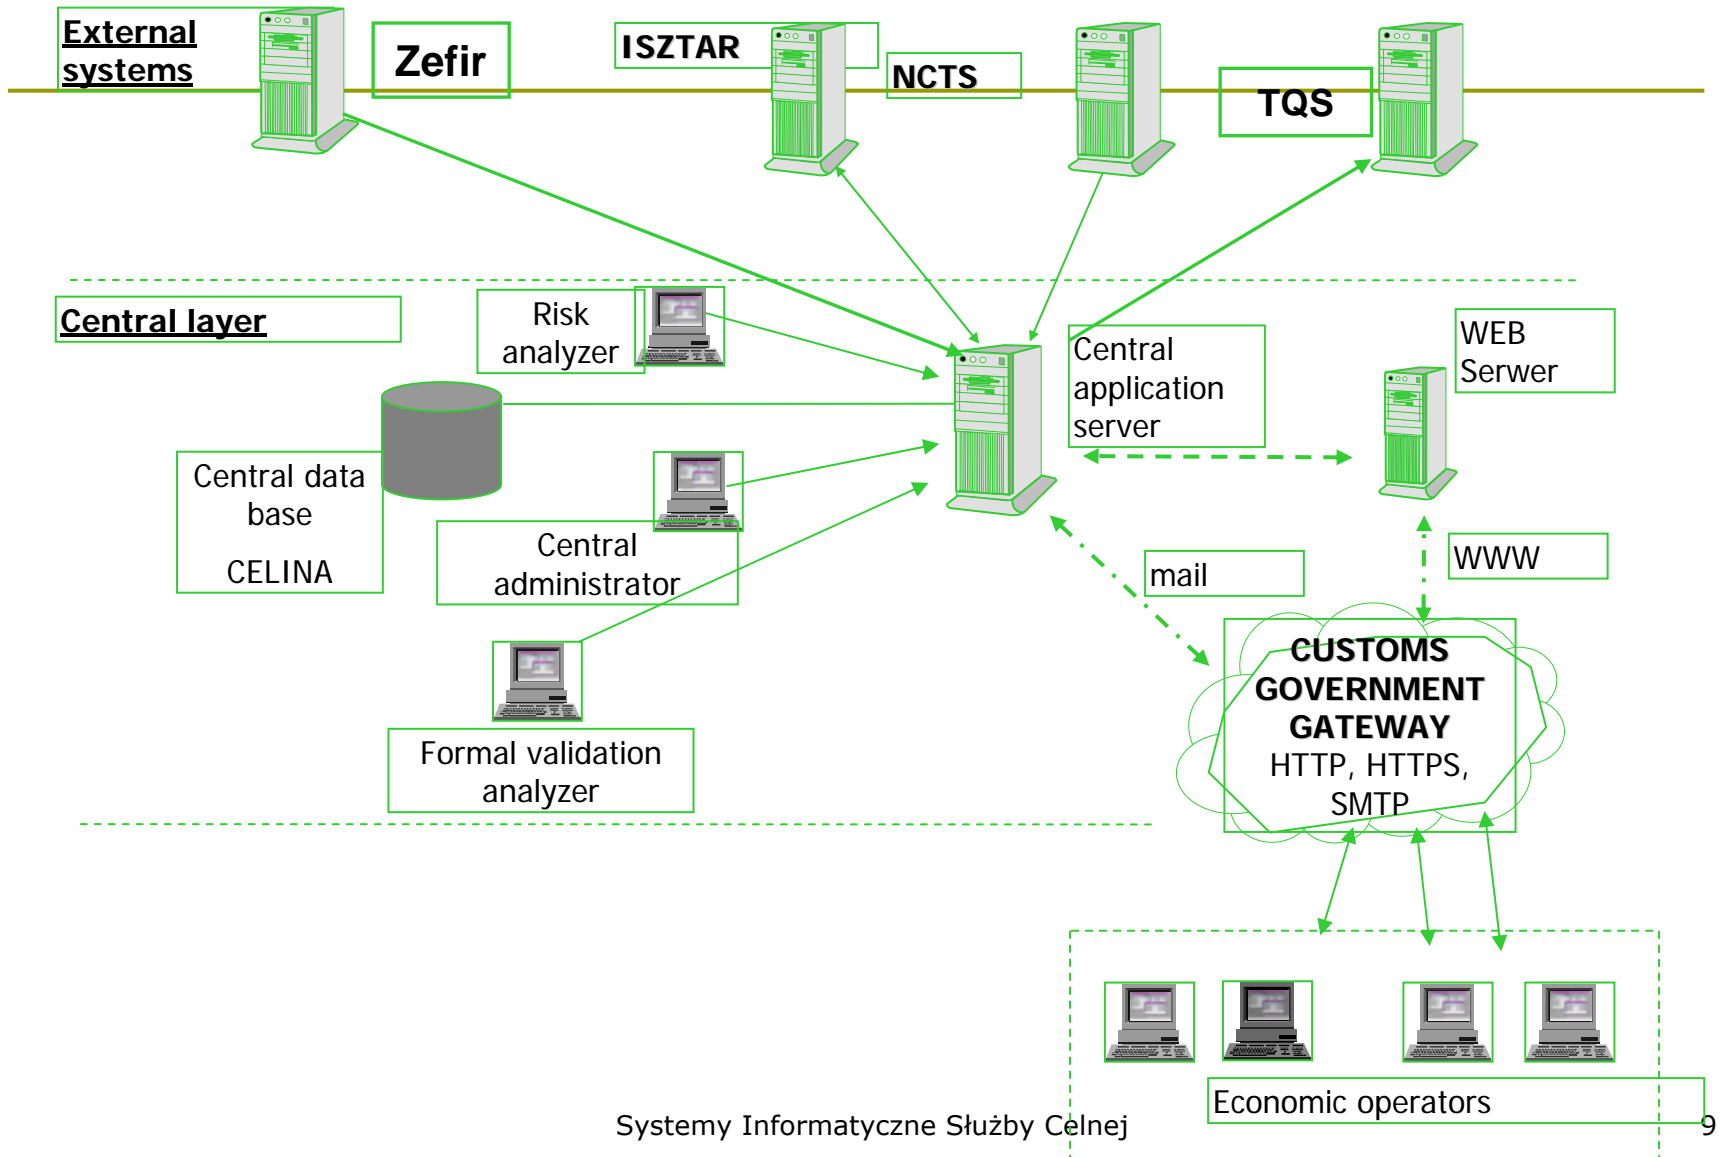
External systems

Zefir

ISZTAR

NCTS

TQS

Central layer

Risk analyzer

Central application server

WEB Serwer

Central data base

CELINA

Central administrator

mail

WWW

Formal validation analyzer

CUSTOMS GOVERNMENT GATEWAY
HTTP, HTTPS, SMTP

Economic operators

Systemy Informatyczne Służby Celnej

9